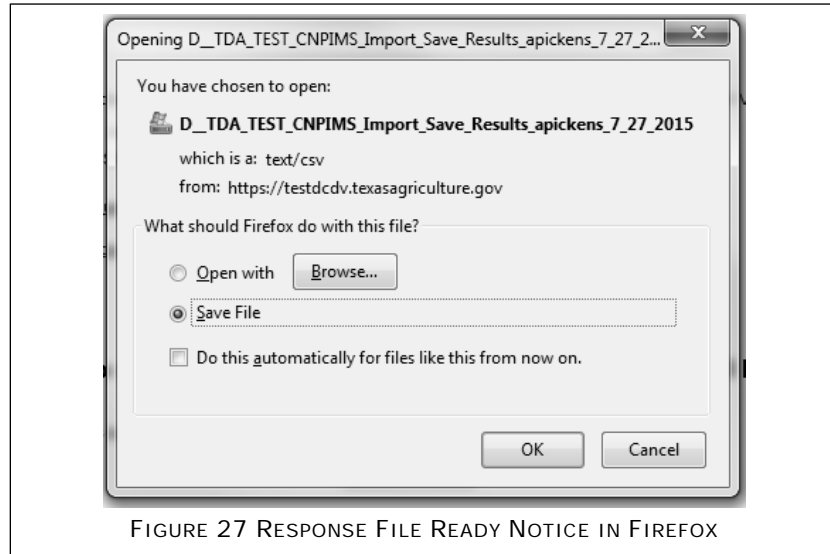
Opening D__TDA_TEST_CNPIMS_Import_Save_Results_apickens_7_27_2...

You have chosen to open:

D__TDA_TEST_CNPIMS_Import_Save_Results_apickens_7_27_2015

which is a: text/csv
from: https://testdcdv.texasagriculture.gov

What should Firefox do with this file?

Open with Browse...

Save File

Do this automatically for files like this from now on.

OK Cancel

FIGURE 27 RESPONSE FILE READY NOTICE IN FIREFOX